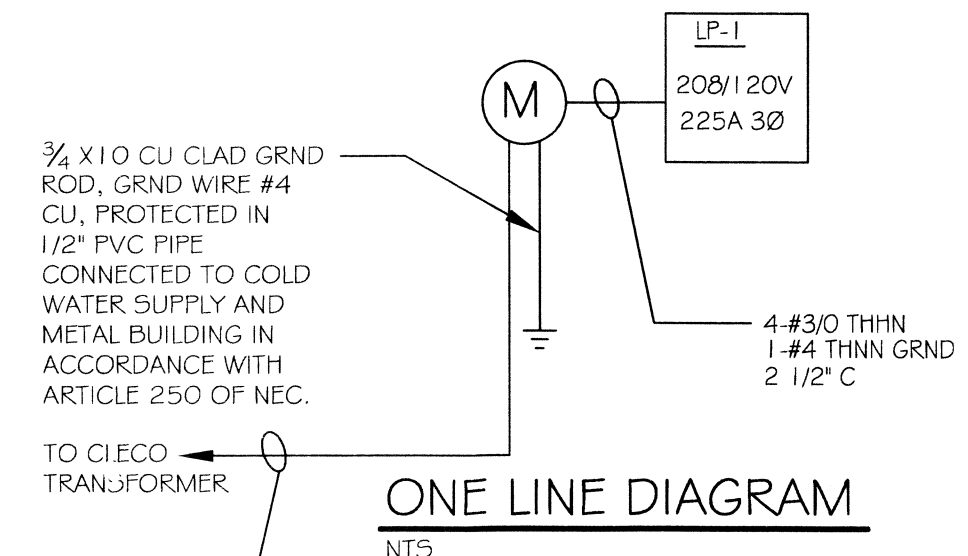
LP-1

208/120V
225A 3Ø

M

$\frac{3}{4}$ X10 CU CLAD GRND ROD, GRND WIRE #4 CU, PROTECTED IN 1/2" PVC PIPE CONNECTED TO COLD WATER SUPPLY AND METAL BUILDING IN ACCORDANCE WITH ARTICLE 250 OF NEC.

4-#3/0 THHN
1-#4 THNN GRND
2 1/2" C

TO CLECO TRANSFORMER

ONE LINE DIAGRAM
NTS